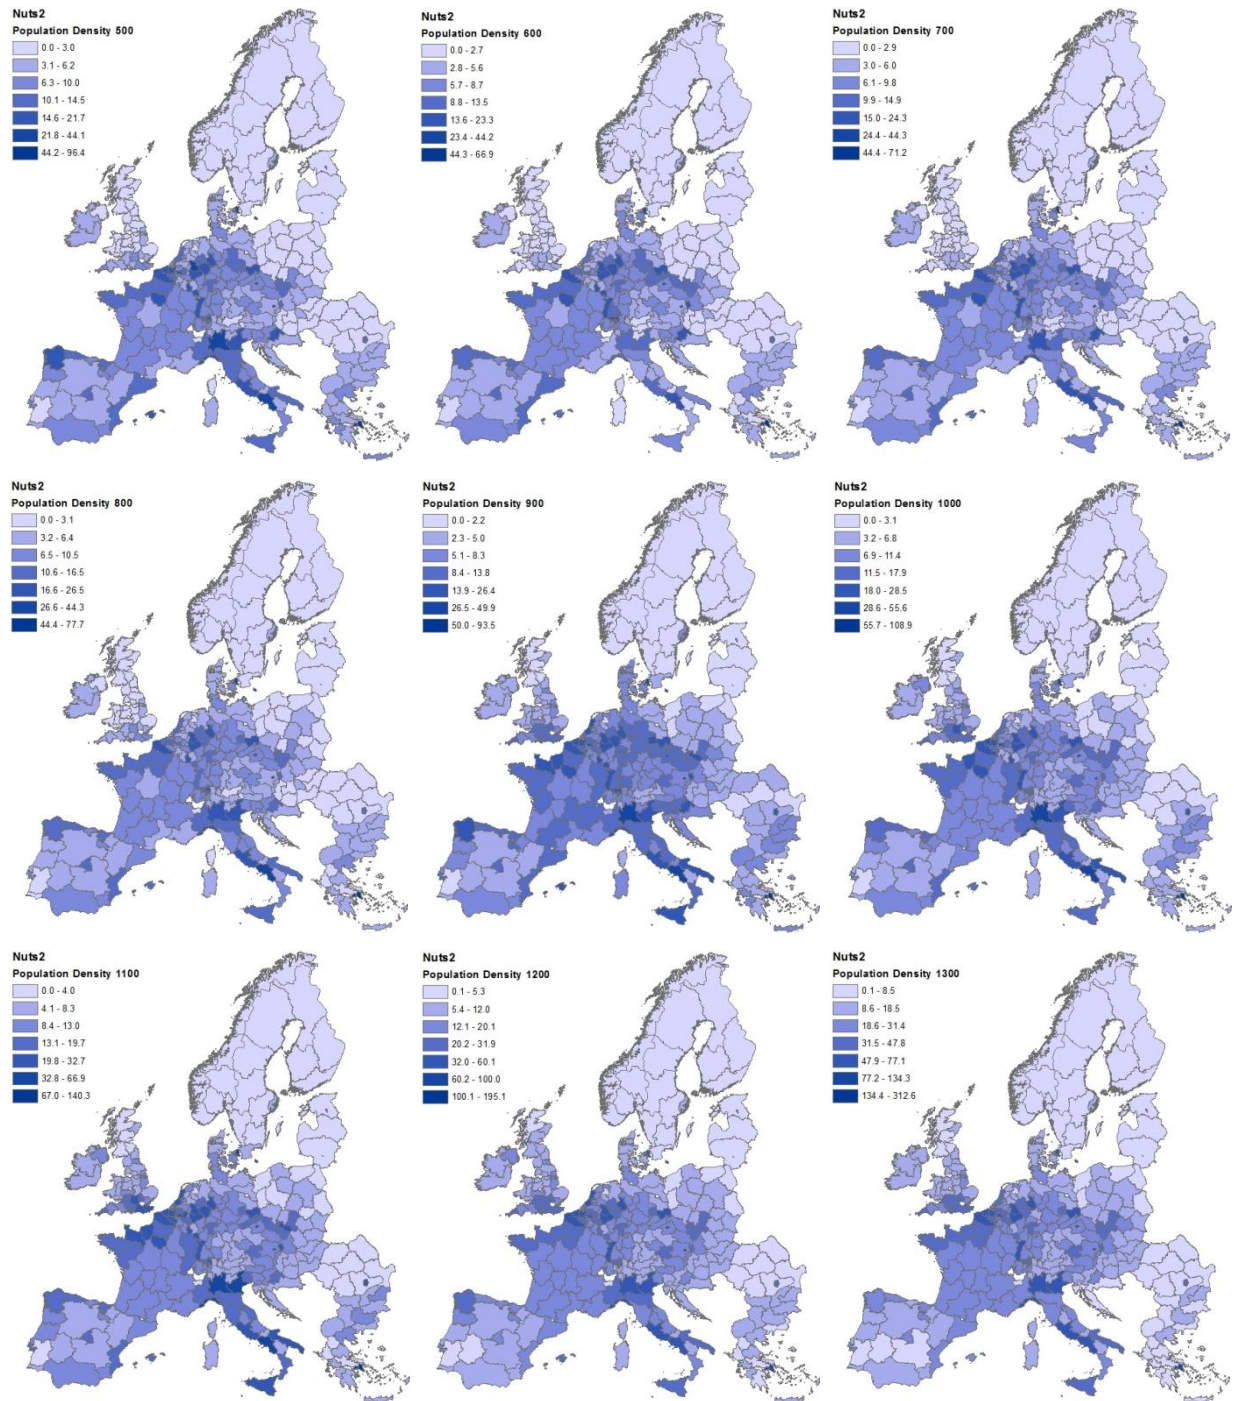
Nuts2
Population Density 500
0.0 - 3.0
3.1 - 6.2
6.3 - 10.0
10.1 - 14.5
14.6 - 21.7
21.8 - 44.1
44.2 - 96.4

Nuts2
Population Density 600
0.0 - 2.7
2.8 - 5.6
5.7 - 8.7
8.8 - 13.5
13.6 - 23.3
23.4 - 44.2
44.3 - 66.9

Nuts2
Population Density 700
0.0 - 2.9
3.0 - 6.0
6.1 - 9.8
9.9 - 14.9
15.0 - 24.3
24.4 - 44.3
44.4 - 71.2

Nuts2
Population Density 800
0.0 - 3.1
3.2 - 6.4
6.5 - 10.5
10.6 - 16.5
16.6 - 26.5
26.6 - 44.3
44.4 - 77.7

Nuts2
Population Density 900
0.0 - 2.2
2.3 - 5.0
5.1 - 8.3
8.4 - 13.8
13.9 - 26.4
26.5 - 49.9
50.0 - 93.5

Nuts2
Population Density 1000
0.0 - 3.1
3.2 - 6.8
6.9 - 11.4
11.5 - 17.9
18.0 - 28.5
28.6 - 55.6
55.7 - 108.9

Nuts2
Population Density 1100
0.0 - 4.0
4.1 - 8.3
8.4 - 13.0
13.1 - 19.7
19.8 - 32.7
32.8 - 66.9
67.0 - 140.3

Nuts2
Population Density 1200
0.1 - 5.3
5.4 - 12.0
12.1 - 20.1
20.2 - 31.9
32.0 - 60.1
60.2 - 100.0
100.1 - 195.1

Nuts2
Population Density 1300
0.1 - 8.5
8.6 - 18.5
18.6 - 31.4
31.5 - 47.8
47.9 - 77.1
77.2 - 134.3
134.4 - 312.6